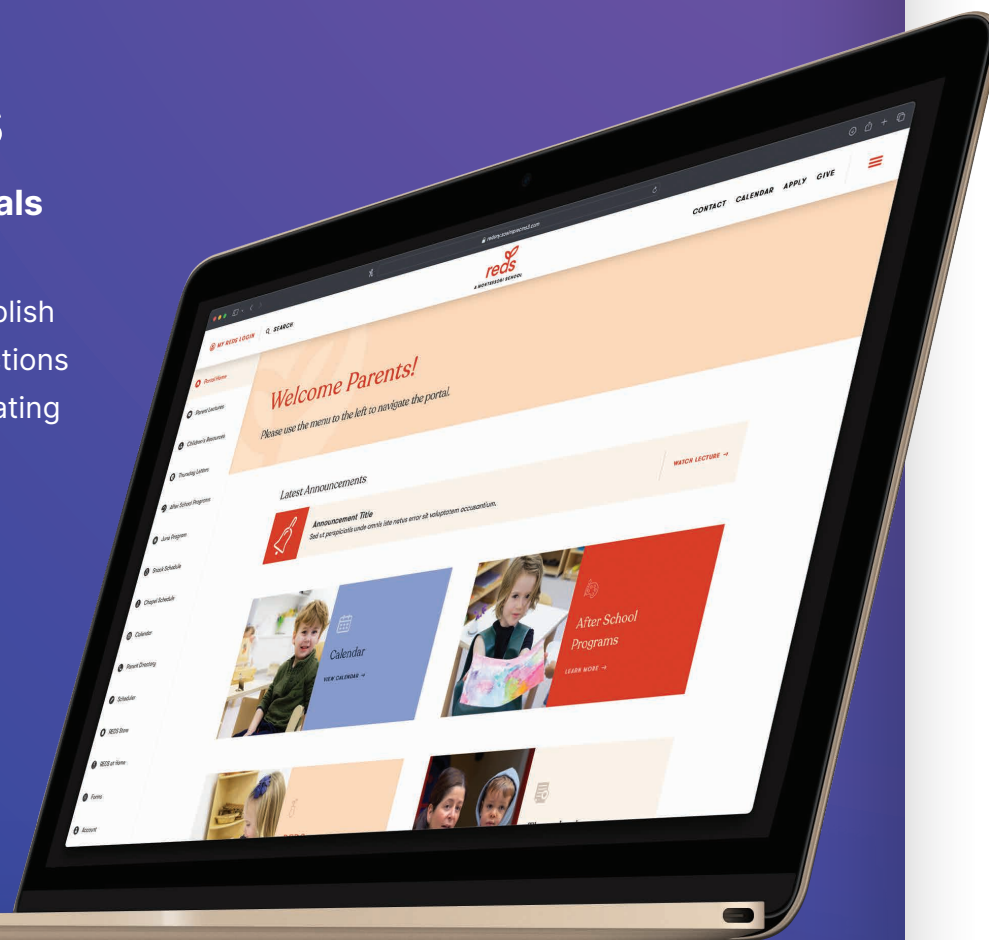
S

als

blish
tions
ating

redory.campuscms3.com

reds
A MONTESSORI SCHOOL

CONTACT CALENDAR APPLY GIVE

MY REDS LOGIN SEARCH

Portal Home
Parent Lectures
Children's Resources
Thursday Letters
After School Programs
June Program
Snack Schedule
Chapel Schedule
Calendar
Parent Directory
Scheduler
REDS Store
REDS at Home
Forms
Account

Welcome Parents!
Please use the menu to the left to navigate the portal.

WATCH LECTURE →

Latest Announcements

Announcement Title
Sed ut perspiciatis unde omnis iste natus error sit voluptatem accusantium.

Calendar
VIEW CALENDAR →

After School Programs
LEARN MORE →